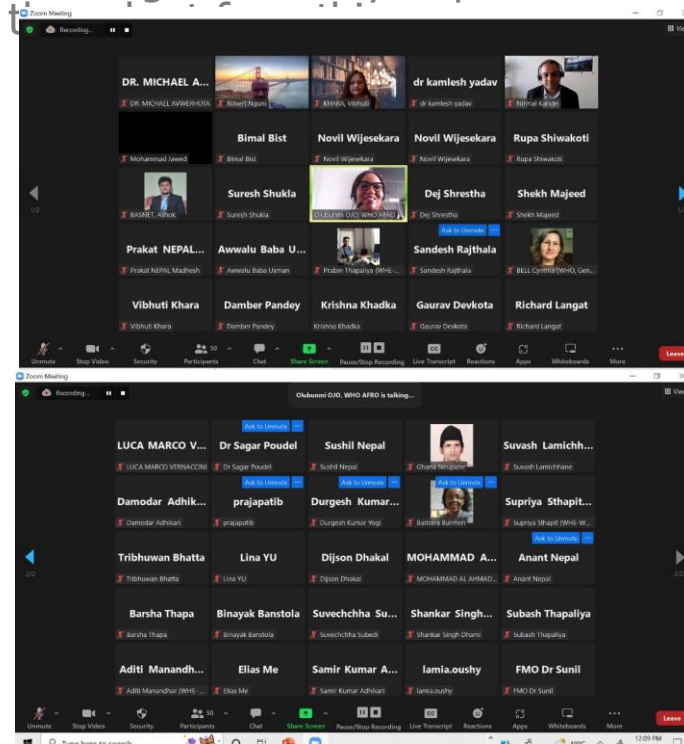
Zoom Meeting
Recording...
DR. MICHAEL A...
DR. MICHAEL AVWERHOTA
Robert Nguni
KHARA, Vibhuti
dr kamlesh yadav
dr kamlesh yadav
Nirmal Kandel
Mohammad Jawed
Bimal Bist
Bimal Bist
Novil Wijesekara
Novil Wijesekara
Novil Wijesekara
Novil Wijesekara
Rupa Shiwakoti
Rupa Shiwakoti
BASNET, Ashok
Suresh Shukla
Suresh Shukla
OLUBUNMI OJO, WHO AFRO
Dej Shrestha
Dej Shrestha
Shekh Majeed
Shekh Majeed
Ask to Unmute
Prakat NEPAL...
Prakat NEPAL Madhesh
Awwalu Baba U...
Awwalu Baba Usman
Prabin Thapaliya (WHE-...
Sandesh Rajthala
Sandesh Rajthala
BELL Cynthia (WHO, Gen...
Vibhuti Khara
Vibhuti Khara
Damber Pandey
Damber Pandey
Krishna Khadka
Krishna Khadka
Gaurav Devkota
Gaurav Devkota
Richard Langat
Richard Langat
1/2
Unmute
Stop Video
Security
Participants
Chat
Share Screen
Pause/Stop Recording
Live Transcript
Reactions
Apps
Whiteboards
More
Leave

Zoom Meeting
Recording...
Olubunmi OJO, WHO AFRO is talking...
Ask to Unmute
LUCA MARCO V...
LUCA MARCO VERNACCINI
Dr Sagar Poudel
Dr Sagar Poudel
Sushil Nepal
Sushil Nepal
Ghana Neupane
Suvash Lamichh...
Suvash Lamichhane
Ask to Unmute
Ask to Unmute
Damodar Adhik...
Damodar Adhikari
prajapatib
prajapatib
Durgesh Kumar...
Durgesh Kumar Yogi
Barbara Burmen
Supriya Sthapit...
Supriya Sthapit (WHE-W...
Ask to Unmute
Tribhuwan Bhatta
Tribhuwan Bhatta
Lina YU
Lina YU
Dijson Dhakal
Dijson Dhakal
MOHAMMAD A...
MOHAMMAD AL AHMAD...
Anant Nepal
Anant Nepal
2/2
Barsha Thapa
Barsha Thapa
Binayak Banstola
Binayak Banstola
Suvechchha Su...
Suvechchha Subedi
Shankar Singh...
Shankar Singh Dhami
Subash Thapaliya
Subash Thapaliya
Aditi Manandh...
Aditi Manandhar (WHE-...
Elias Me
Elias Me
Samir Kumar A...
Samir Kumar Adhikari
lamia.oushy
lamia.oushy
FMO Dr Sunil
FMO Dr Sunil
Unmute
Stop Video
Security
Participants
Chat
Share Screen
Pause/Stop Recording
Live Transcript
Reactions
Apps
Whiteboards
More
Leave
Type here to search
12:09 PM